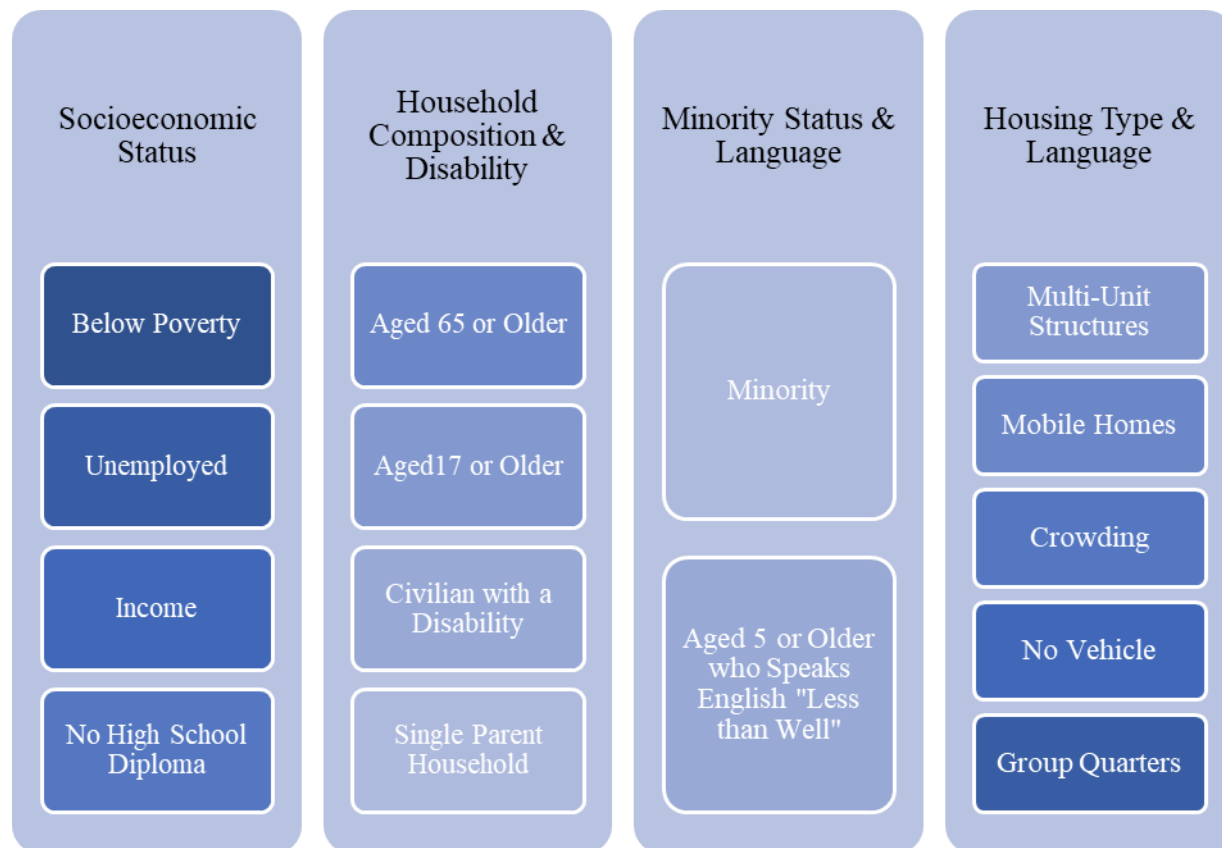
Socioeconomic Status

Below Poverty

Unemployed

Income

No High School Diploma

Household Composition & Disability

Aged 65 or Older

Aged17 or Older

Civilian with a Disability

Single Parent Household

Minority Status & Language

Minority

Aged 5 or Older who Speaks English "Less than Well"

Housing Type & Language

Multi-Unit Structures

Mobile Homes

Crowding

No Vehicle

Group Quarters